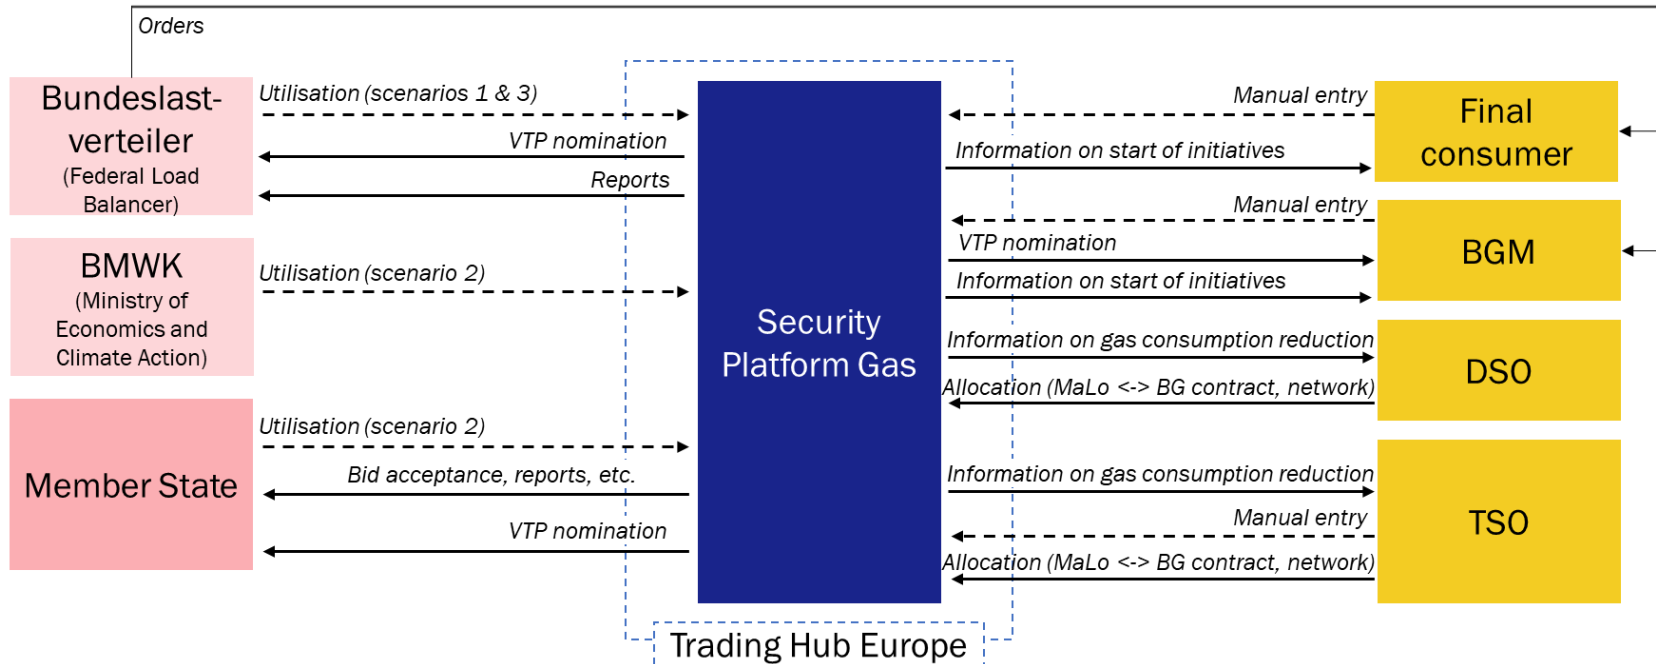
Orders

Bundeslastverteiler
(Federal Load Balancer)

Utilisation (scenarios 1 & 3)
VTP nomination
Reports

BMWK
(Ministry of Economics and Climate Action)

Utilisation (scenario 2)

Member State

Utilisation (scenario 2)
Bid acceptance, reports, etc.
VTP nomination

Security Platform Gas

Trading Hub Europe

Manual entry
Information on start of initiatives

Final consumer

Manual entry
VTP nomination
Information on start of initiatives

BGM

Information on gas consumption reduction
Allocation (MaLo <-> BG contract, network)

DSO

Information on gas consumption reduction
Manual entry
Allocation (MaLo <-> BG contract, network)

TSO